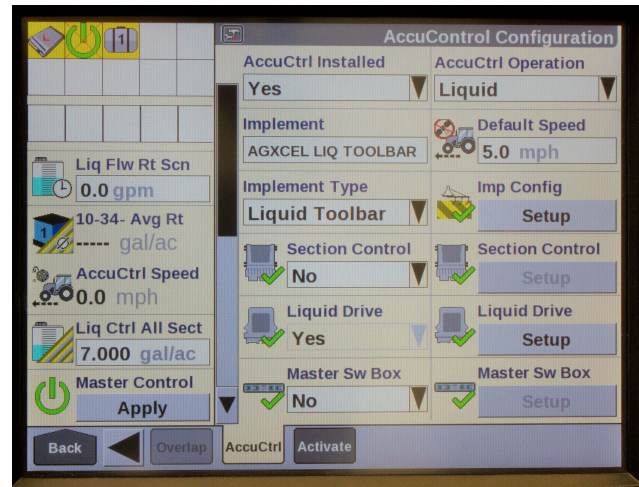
1

Liq Flw Rt Scn
0.0 gpm

1
10-34- Avg Rt
----- gal/ac

AccuCtrl Speed
0.0 mph

Liq Ctrl All Sect
7.000 gal/ac

Master Control
Apply

AccuControl Configuration

AccuCtrl Installed
Yes

AccuCtrl Operation
Liquid

Implement
AGXCEL LIQ TOOLBAR

Default Speed
5.0 mph

Implement Type
Liquid Toolbar

Imp Config
Setup

Section Control
No

Section Control
Setup

Liquid Drive
Yes

Liquid Drive
Setup

Master Sw Box
No

Master Sw Box
Setup

Back

Overlap

AccuCtrl

Activate